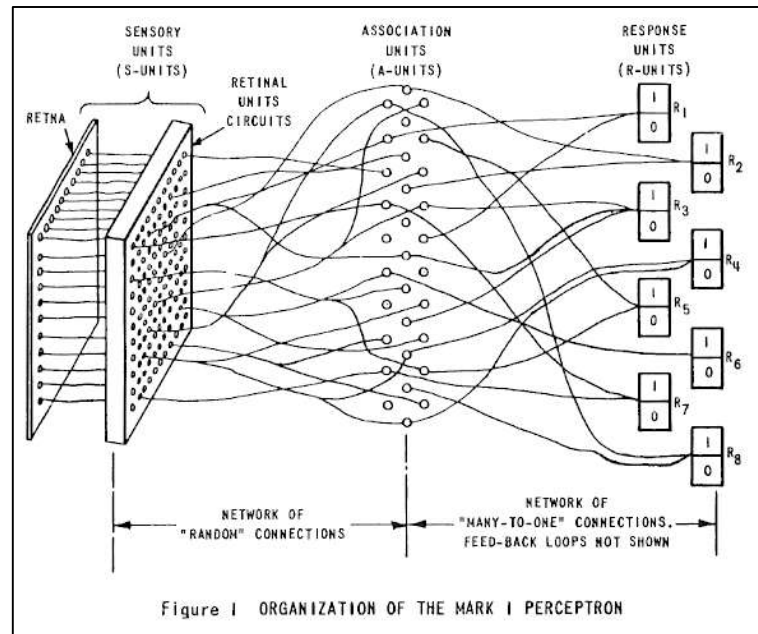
SENSORY UNITS (S-UNITS)

RETINA

RETINAL UNITS CIRCUITS

ASSOCIATION UNITS (A-UNITS)

RESPONSE UNITS (R-UNITS)

| 1 |
|---|
| 0 |

$R_1$

| 1 |
|---|
| 0 |

$R_2$

| 1 |
|---|
| 0 |

$R_3$

| 1 |
|---|
| 0 |

$R_4$

| 1 |
|---|
| 0 |

$R_5$

| 1 |
|---|
| 0 |

$R_6$

| 1 |
|---|
| 0 |

$R_7$

| 1 |
|---|
| 0 |

$R_8$

NETWORK OF "RANDOM" CONNECTIONS

NETWORK OF "MANY-TO-ONE" CONNECTIONS. FEED-BACK LOOPS NOT SHOWN

Figure I ORGANIZATION OF THE MARK I PERCEPTRON